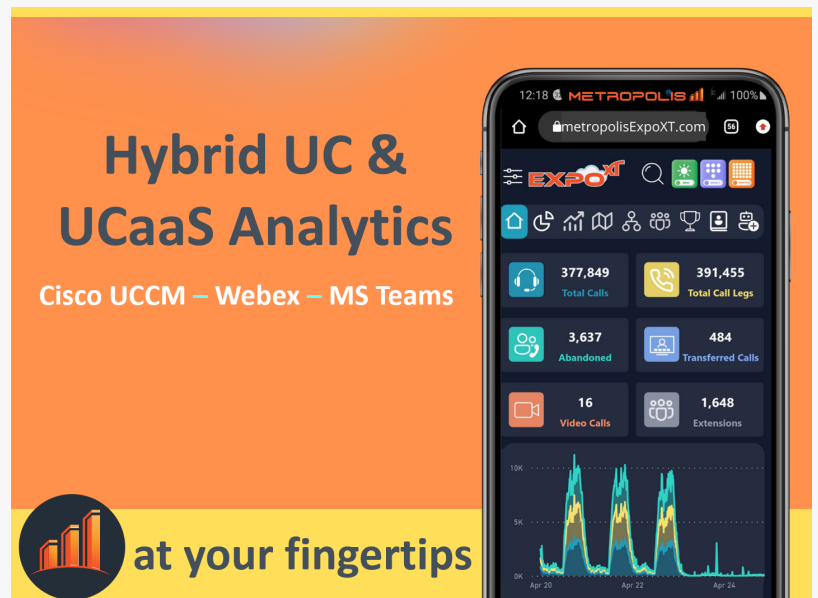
Hybrid UC &
UCaaS Analytics

Cisco UCCM – Webex – MS Teams

at your fingertips

12:18 METROPOLIS 100%

metropolisExpoXT.com 56

EXPO XT

377,849
Total Calls

391,455
Total Call Legs

3,637
Abandoned

484
Transferred Calls

16
Video Calls

1,648
Extensions

10K
5K
0K
Apr 20
Apr 22
Apr 24